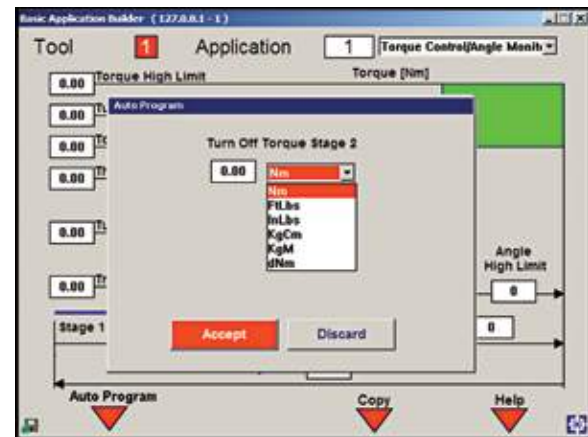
Basic Application Builder (127.0.0.1 - 1)

Tool 1 Application 1 Torque Control/Angle Monit

0.00 Torque High Limit

Torque [Nm]

0.00

0.00

0.00

0.00

0.00

Auto Program

Turn Off Torque Stage 2

0.00 Nm

Nm
FtLbs
InLbs
KgCm
KgM
dNm

Angle High Limit

0

Stage 1

0

Accept

Discard

Auto Program

Copy

Help